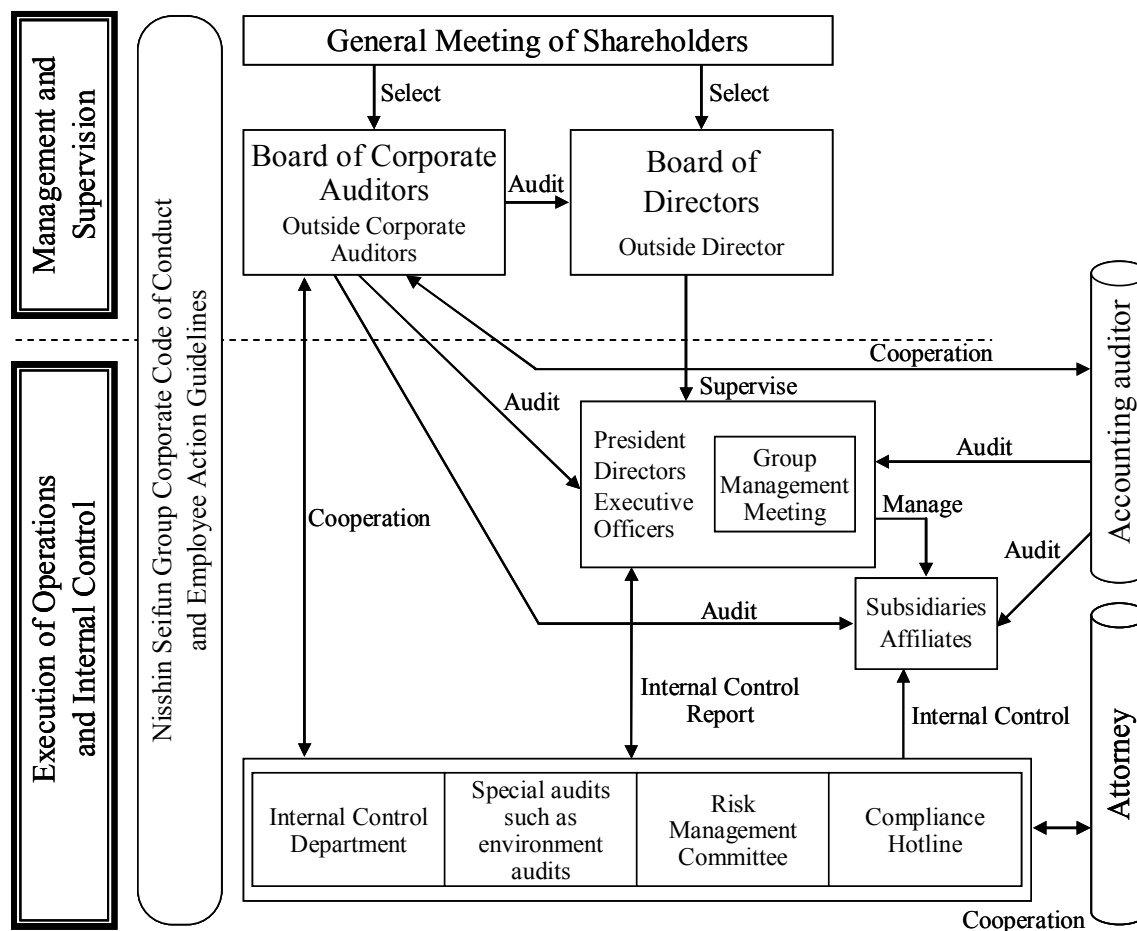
Management and Supervision

Execution of Operations and Internal Control

Nisshin Seifun Group Corporate Code of Conduct and Employee Action Guidelines

General Meeting of Shareholders

Select

Select

Board of Corporate Auditors
Outside Corporate Auditors

Audit

Board of Directors
Outside Director

Cooperation

Accounting auditor

Supervise

Audit

President
Directors
Executive Officers

Group Management Meeting

Audit

Manage

Audit

Cooperation

Subsidiaries
Affiliates

Audit

Internal Control Report

Internal Control

Attorney

| Internal Control Department | Special audits such as environment audits | Risk Management Committee | Compliance Hotline |
|---|---|---|---|

Cooperation